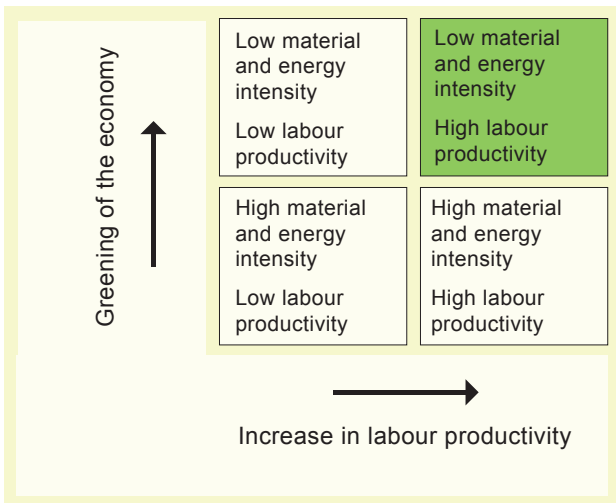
Greening of the economy

Low material and energy intensity

Low labour productivity

Low material and energy intensity

High labour productivity

High material and energy intensity

Low labour productivity

High material and energy intensity

High labour productivity

Increase in labour productivity